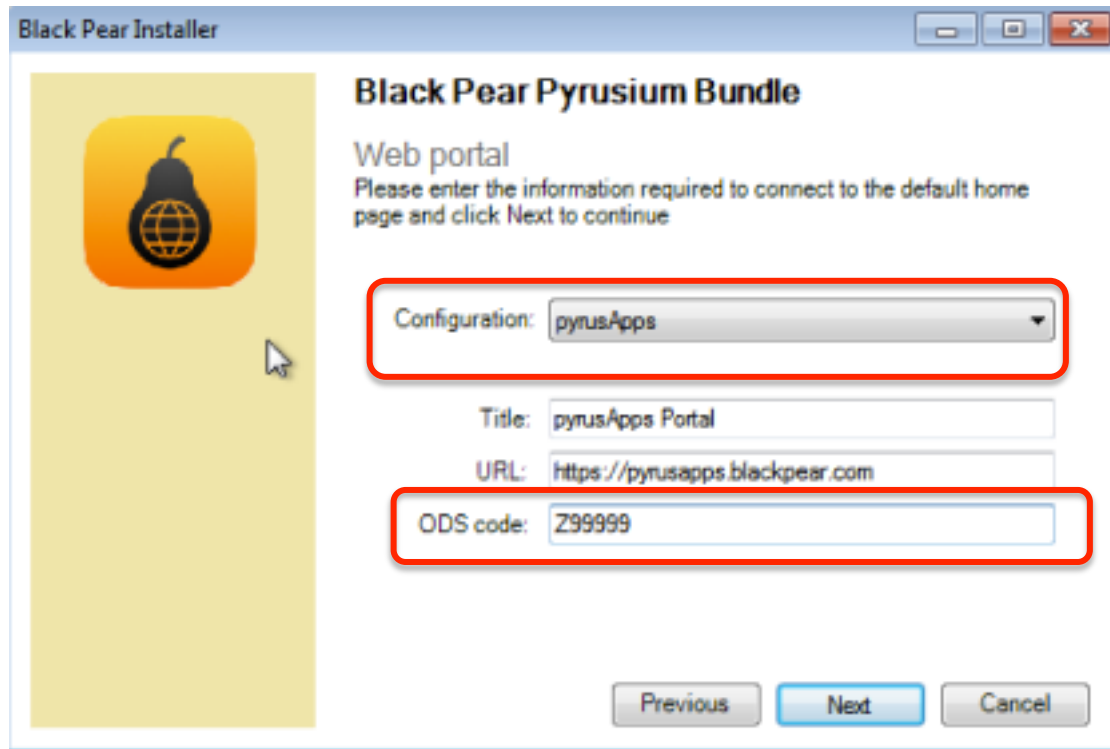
Black Pear Installer

Black Pear Pyrusium Bundle

Web portal
Please enter the information required to connect to the default home page and click Next to continue

Configuration: pyrusApps

Title: pyrusApps Portal

URL: https://pyrusapps.blackpear.com

ODS code: Z99999

Previous Next Cancel